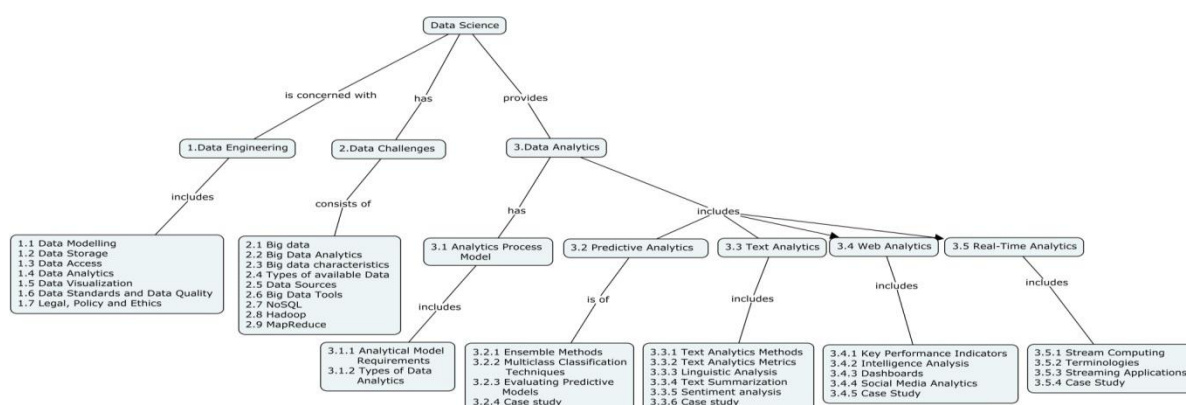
Data Science

is concerned with

has

provides

1.Data Engineering

2.Data Challenges

3.Data Analytics

includes

consists of

has

includes

1.1 Data Modelling
1.2 Data Storage
1.3 Data Access
1.4 Data Analytics
1.5 Data Visualization
1.6 Data Standards and Data Quality
1.7 Legal, Policy and Ethics

2.1 Big data
2.2 Big Data Analytics
2.3 Big data characteristics
2.4 Types of available Data
2.5 Data Sources
2.6 Big Data Tools
2.7 NoSQL
2.8 Hadoop
2.9 MapReduce

3.1 Analytics Process Model

3.2 Predictive Analytics

3.3 Text Analytics

3.4 Web Analytics

3.5 Real-Time Analytics

includes

is of

includes

includes

includes

3.1.1 Analytical Model Requirements
3.1.2 Types of Data Analytics

3.2.1 Ensemble Methods
3.2.2 Multiclass Classification Techniques
3.2.3 Evaluating Predictive Models
3.2.4 Case study

3.3.1 Text Analytics Methods
3.3.2 Text Analytics Metrics
3.3.3 Linguistic Analysis
3.3.4 Text Summarization
3.3.5 Sentiment analysis
3.3.6 Case study

3.4.1 Key Performance Indicators
3.4.2 Intelligence Analysis
3.4.3 Dashboards
3.4.4 Social Media Analytics
3.4.5 Case Study

3.5.1 Stream Computing
3.5.2 Terminologies
3.5.3 Streaming Applications
3.5.4 Case Study